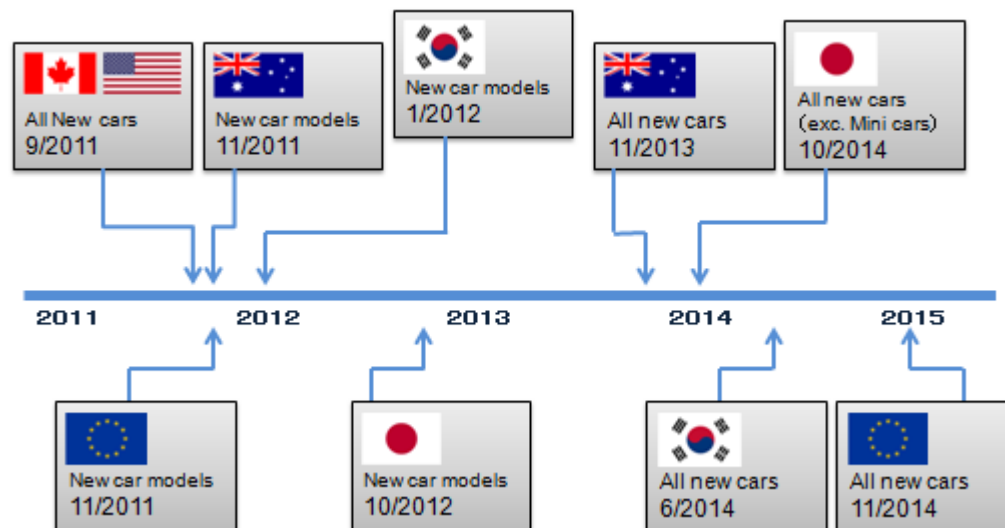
All New cars
9/2011

New car models
11/2011

New car models
1/2012

All new cars
11/2013

All new cars
(exc. Mini cars)
10/2014

2011

2012

2013

2014

2015

New car models
11/2011

New car models
10/2012

All new cars
6/2014

All new cars
11/2014